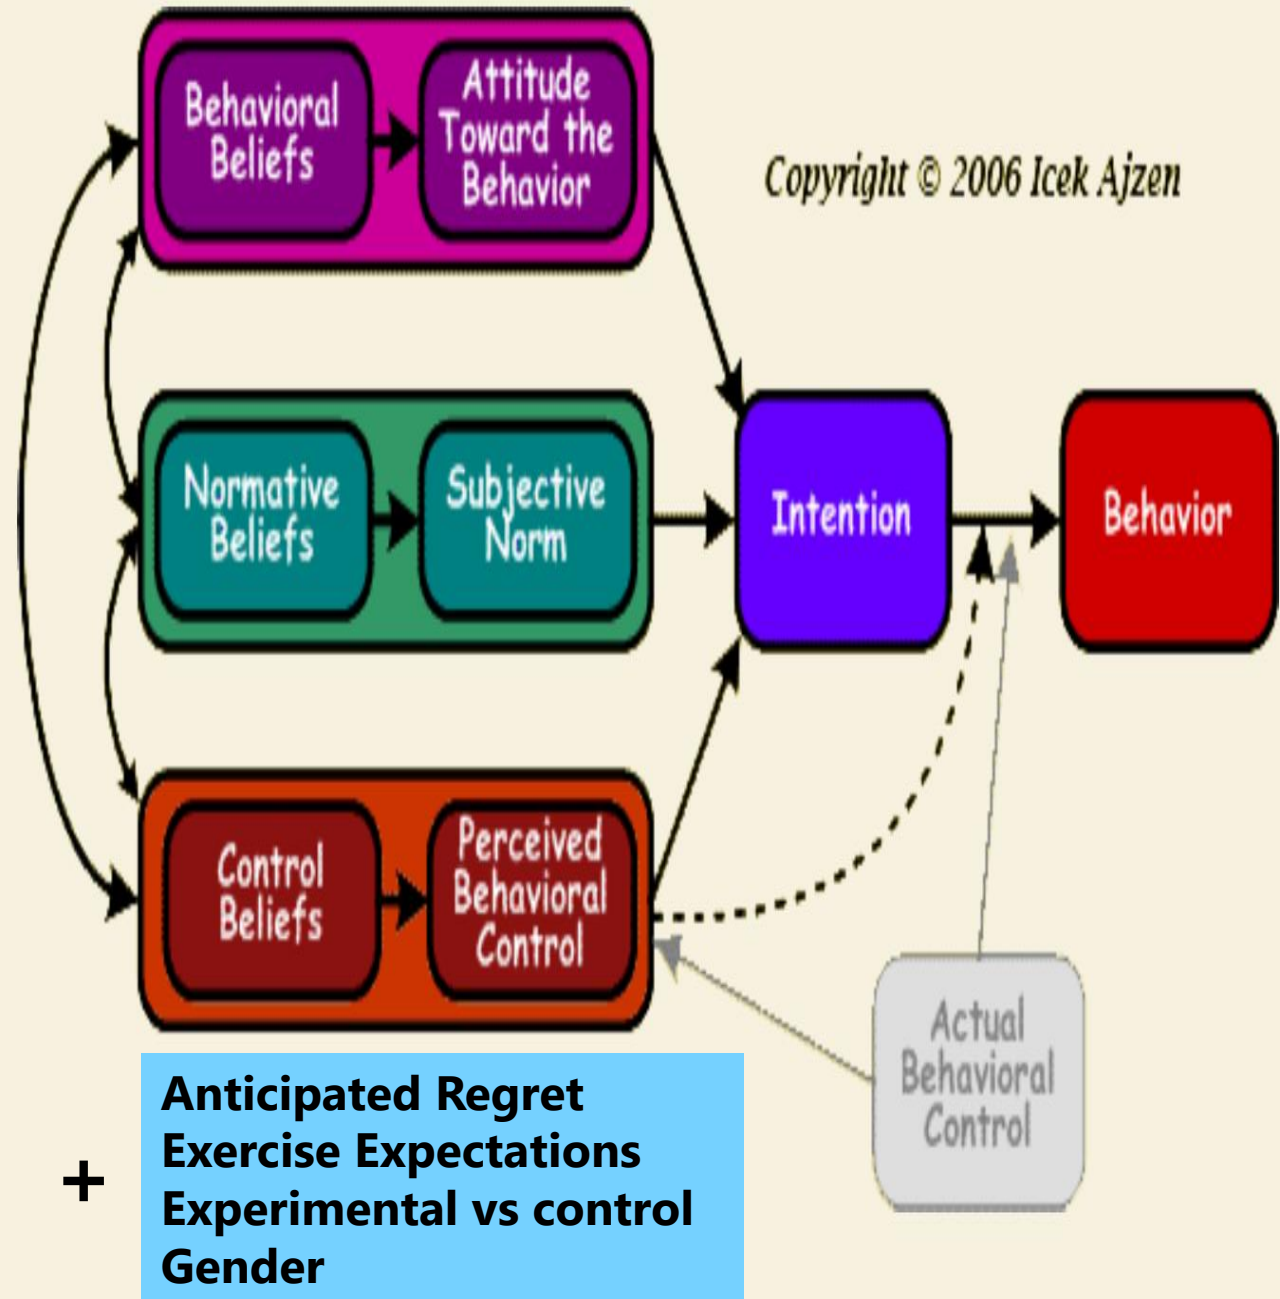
Behavioral Beliefs

Attitude Toward the Behavior

Copyright © 2006 Icek Ajzen

Normative Beliefs

Subjective Norm

Intention

Behavior

Control Beliefs

Perceived Behavioral Control

Actual Behavioral Control

+

Anticipated Regret
Exercise Expectations
Experimental vs control
Gender